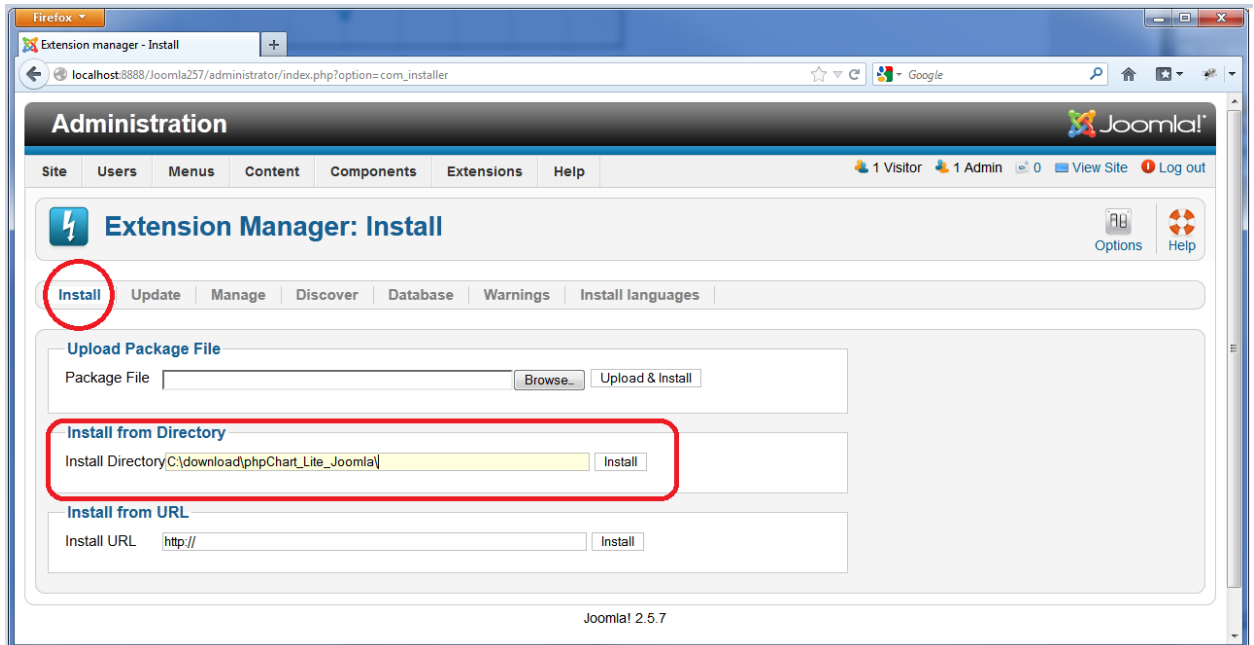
Firefox

Extension manager - Install

localhost:8888/Joomla257/administrator/index.php?option=com_installer

Google

Administration

Joomla!

Site | Users | Menus | Content | Components | Extensions | Help

1 Visitor 1 Admin 0 View Site Log out

Extension Manager: Install

Options Help

Install | Update | Manage | Discover | Database | Warnings | Install languages

Upload Package File

Package File Browse... Upload & Install

Install from Directory

Install Directory C:\download\phpChart_Lite_Joomla\ Install

Install from URL

Install URL http:// Install

Joomla! 2.5.7